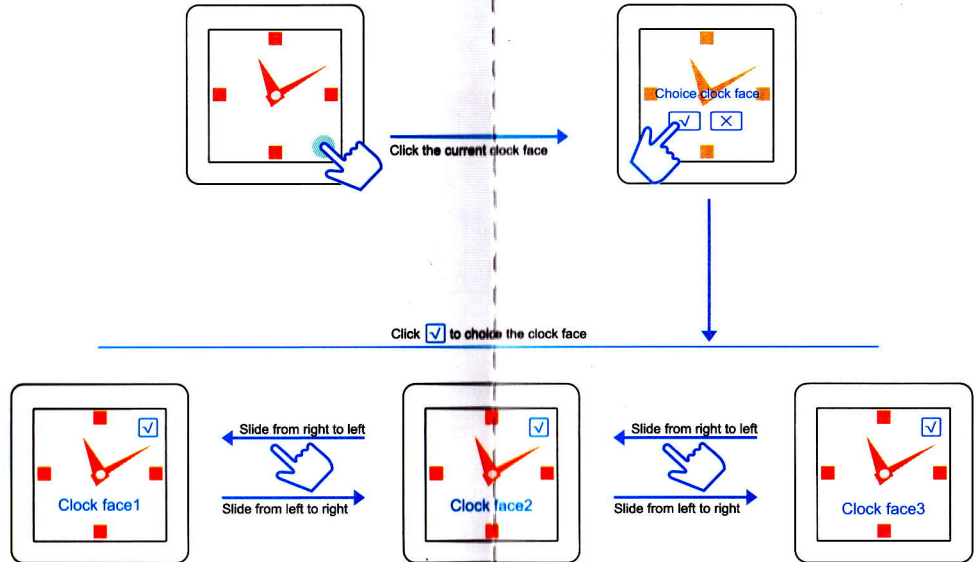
Click the current clock face

Choice clock face

√ ×

Click √ to choice the clock face

√

Clock face1

Slide from right to left

Slide from left to right

√

Clock face2

Slide from right to left

Slide from left to right

√

Clock face3